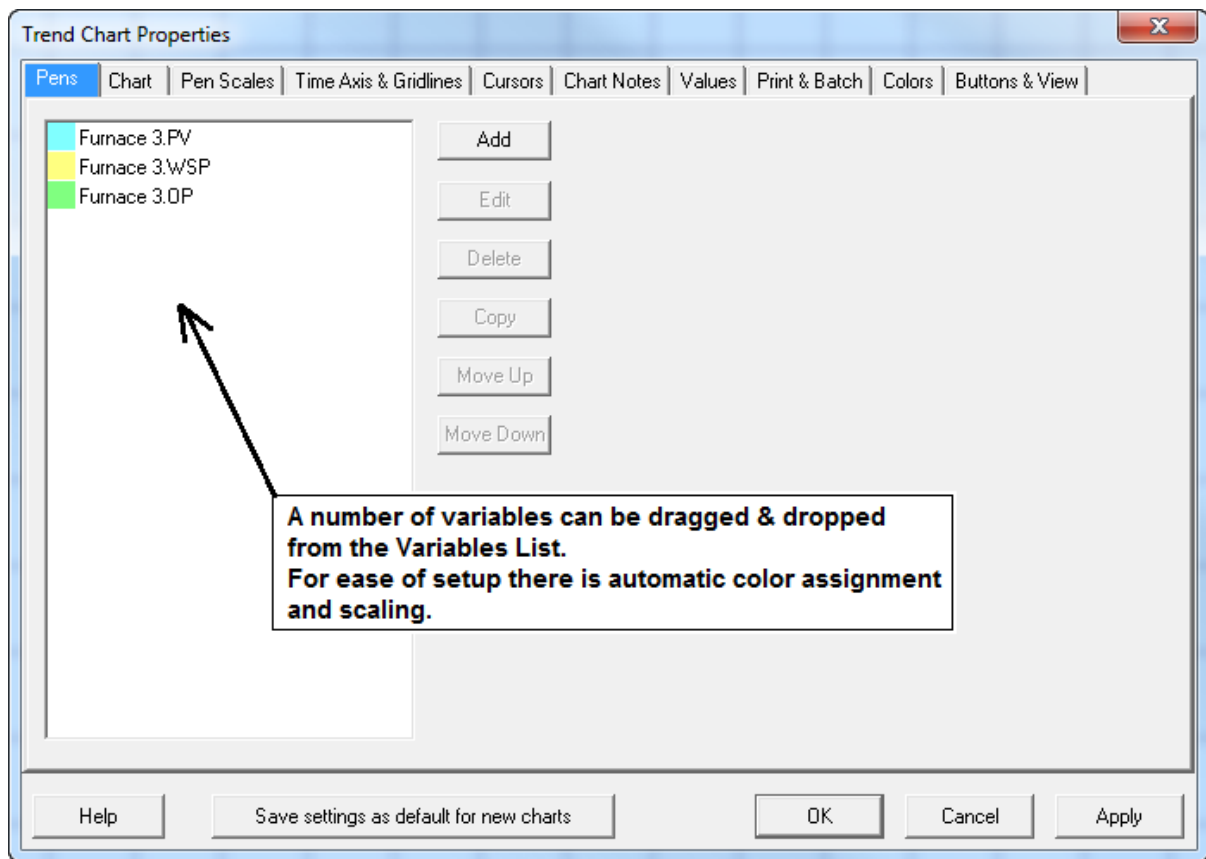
Trend Chart Properties

X

Pens | Chart | Pen Scales | Time Axis & Gridlines | Cursors | Chart Notes | Values | Print & Batch | Colors | Buttons & View

Furnace 3.PV
Furnace 3.WSP
Furnace 3.OP

Add
Edit
Delete
Copy
Move Up
Move Down

A number of variables can be dragged & dropped from the Variables List.
For ease of setup there is automatic color assignment and scaling.

Help
Save settings as default for new charts
OK
Cancel
Apply